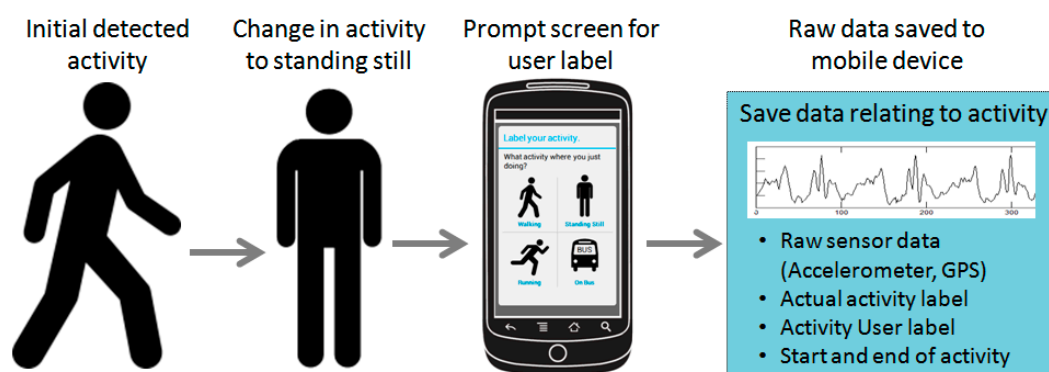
Initial detected activity

Change in activity to standing still

Prompt screen for user label

Label your activity.

What activity where you just doing?

Walking

Standing Still

Running

BUS

On Bus

Raw data saved to mobile device

Save data relating to activity

0 100 200 300

- Raw sensor data (Accelerometer, GPS)
- Actual activity label
- Activity User label
- Start and end of activity